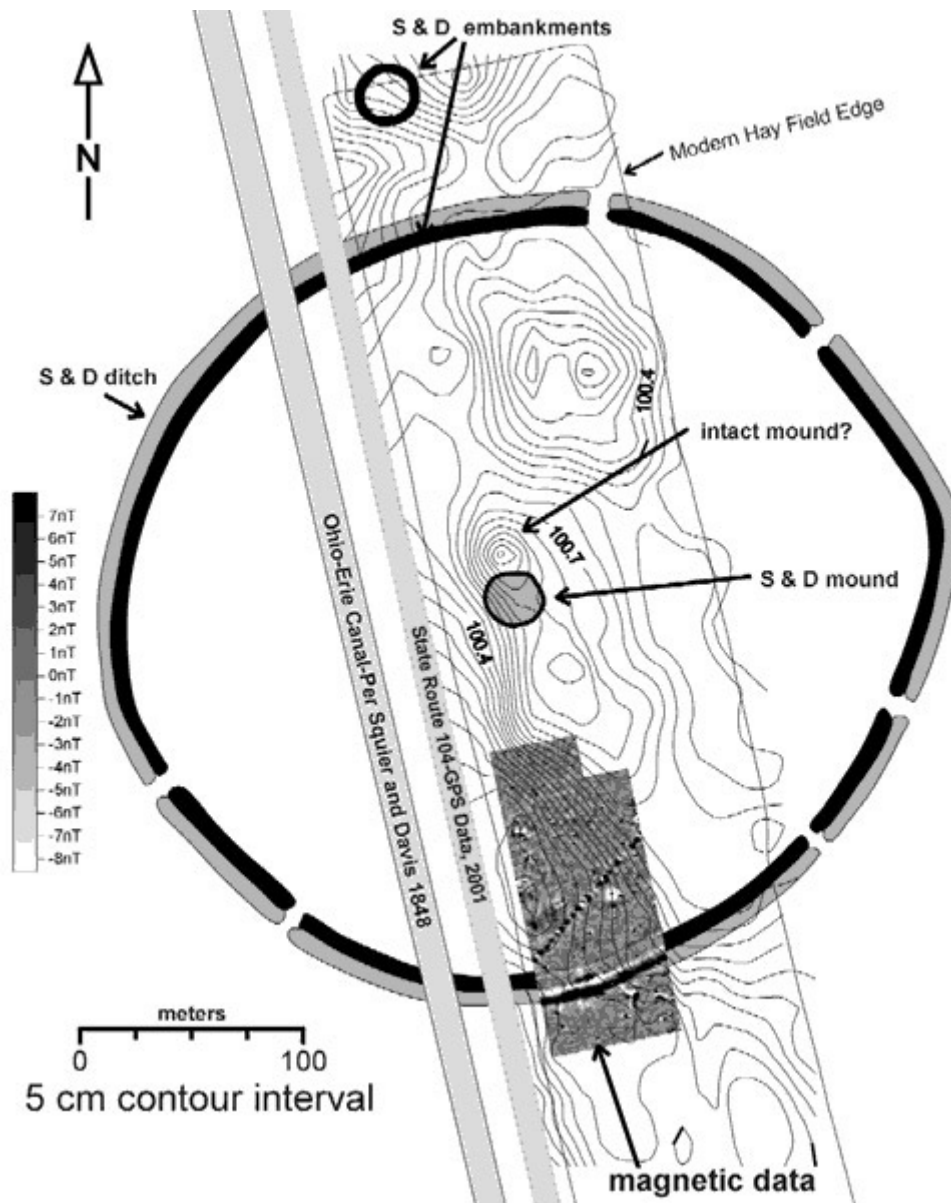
S & D embankments

N

Modern Hay Field Edge

S & D ditch

100.4

intact mound?

7nT
6nT
5nT
4nT
3nT
2nT
1nT
0nT
-1nT
-2nT
-3nT
-4nT
-5nT
-6nT
-7nT
-8nT

100.7

S & D mound

100.4

Ohio-Erie Canal-Per Squier and Davis 1848

State Route 104-GPS Data, 2001

meters
0 100
5 cm contour interval

magnetic data